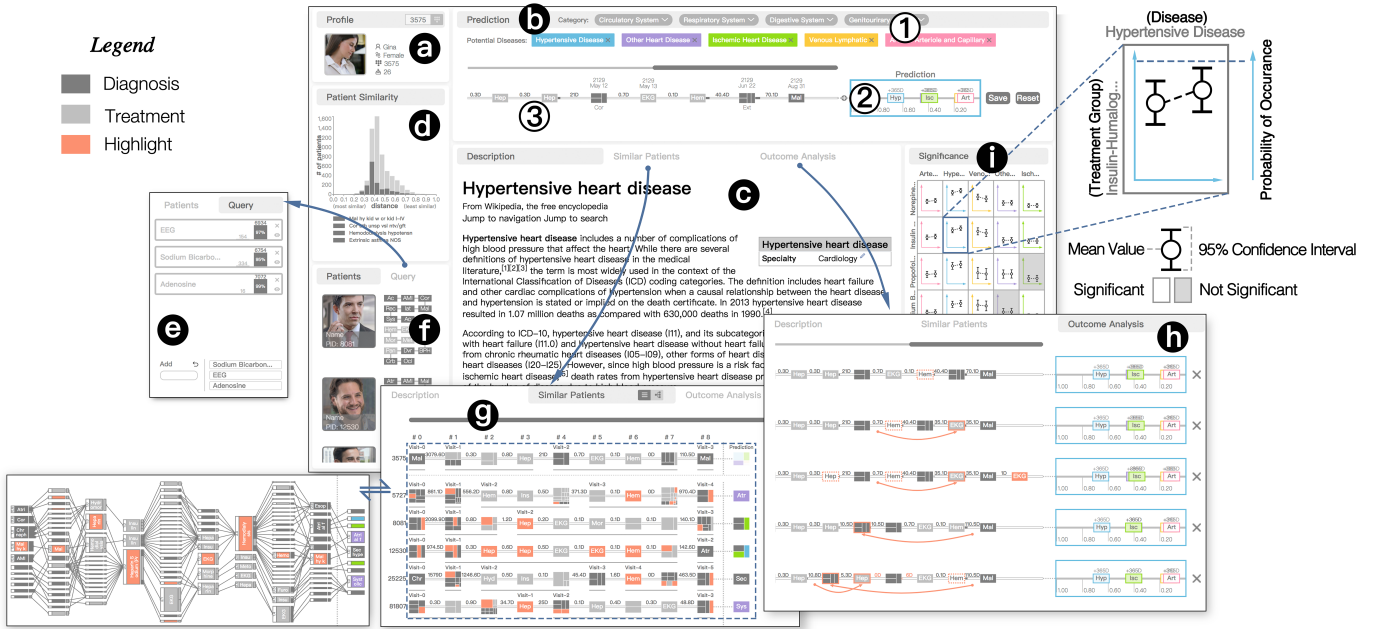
Legend
Diagnosis
Treatment
Highlight

Profile 3575
a
Gina
Female
3575
26

Patient Similarity
d
# of patients
distance
(most similar) (least similar)

Prediction
b
Category: Circulatory System Respiratory System Digestive System Genitourinary
Potential Diseases: Hypertensive Disease Other Heart Disease Ischemic Heart Disease Venous Lymphatic Arteriole and Capillary
①
Prediction
②
③
Hyp Isc Art
0.80 0.60 0.40 0.20
Save Reset

Description Similar Patients Outcome Analysis
c
Hypertensive heart disease
From Wikipedia, the free encyclopedia
Jump to navigation Jump to search

Hypertensive heart disease includes a number of complications of high blood pressure that affect the heart. While there are several definitions of hypertensive heart disease in the medical literature,[1][2][3] the term is most widely used in the context of the International Classification of Diseases (ICD) coding categories. The definition includes heart failure and other cardiac complications of hypertension when a causal relationship between the heart disease and hypertension is stated or implied on the death certificate. In 2013 hypertensive heart disease resulted in 1.07 million deaths as compared with 630,000 deaths in 1990.[4]

According to ICD-10, hypertensive heart disease (I11), and its subcategories with heart failure (I11.0) and hypertensive heart disease without heart failure from chronic rheumatic heart diseases (I05–I09), other forms of heart disease heart diseases (I20–I25). However, since high blood pressure is a risk factor ischemic heart disease, death rates from hypertensive heart disease pr

Hypertensive heart disease
Specialty Cardiology

Significance
i

(Disease)
Hypertensive Disease
(Treatment Group)
Insulin-Humalog...
Probability of Occurance
Mean Value 95% Confidence Interval
Significant Not Significant

Patients Query
EEG
Sodium Bicarbo...
Adenosine
e
Add
Sodium Bicarbon...
EEG
Adenosine

Patients Query
f
Name
PID: 8081
Name
PID: 12530

Description Similar Patients Outcome Analysis
g
# 0 # 1 # 2 # 3 # 4 # 5 # 6 # 7 # 8 Prediction
3575
5727
8081
12530
25225
81807

Description Similar Patients Outcome Analysis
h
Hyp Isc Art
1.00 0.80 0.60 0.40 0.20